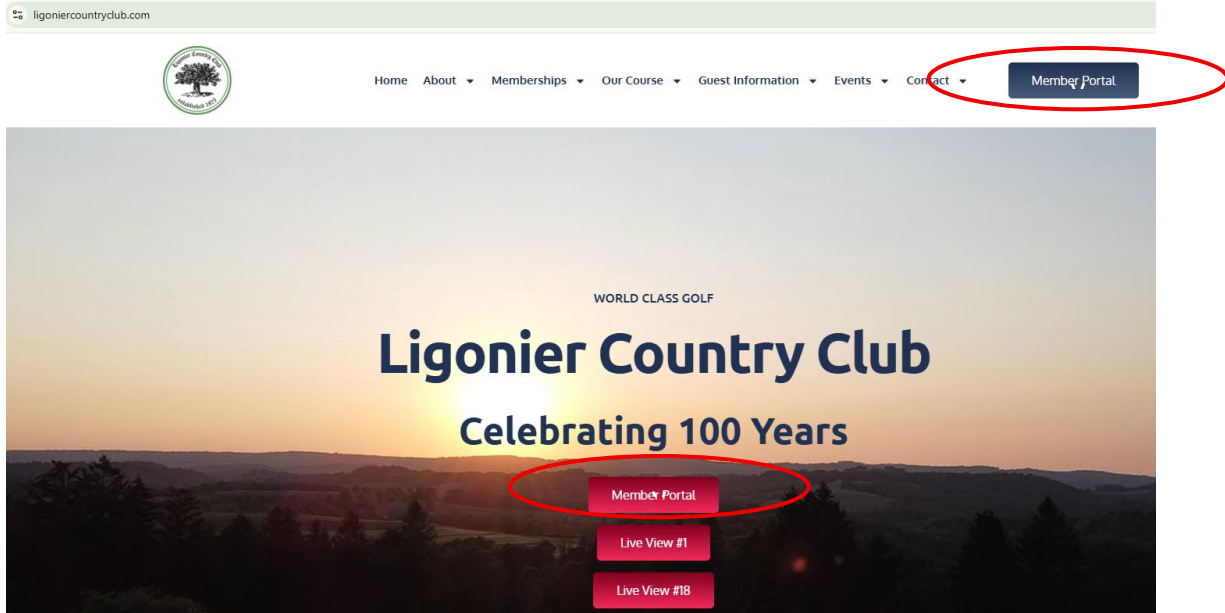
ligoniercountryclub.com

Ligonier Country Club
Established 1923

Home About Memberships Our Course Guest Information Events Contact

Member Portal

WORLD CLASS GOLF

Ligonier Country Club

Celebrating 100 Years

Member Portal

Live View #1

Live View #18